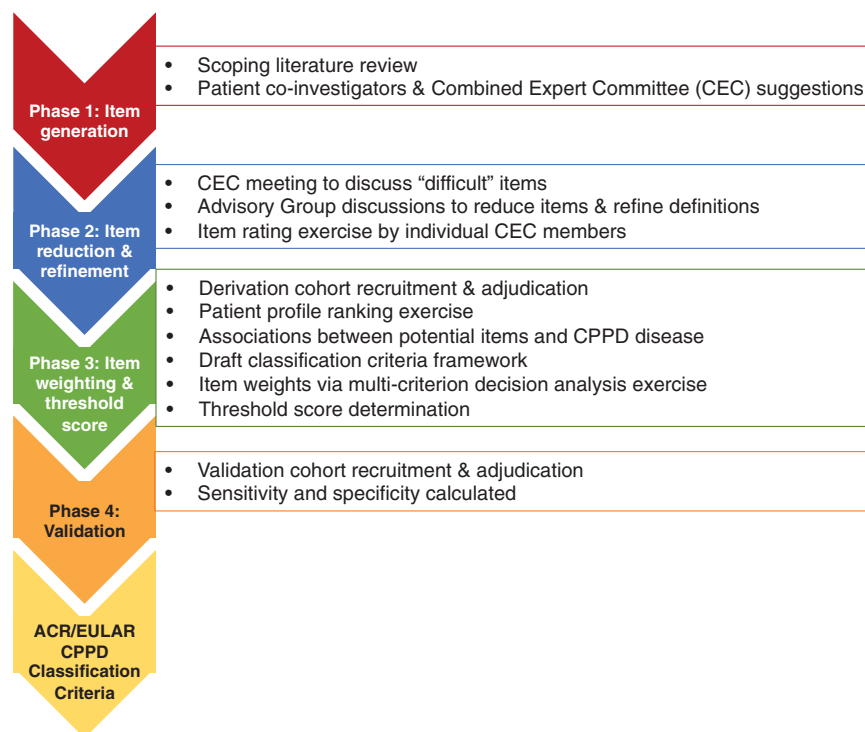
Phase 1: Item generation

- Scoping literature review
- Patient co-investigators & Combined Expert Committee (CEC) suggestions

Phase 2: Item reduction & refinement

- CEC meeting to discuss "difficult" items
- Advisory Group discussions to reduce items & refine definitions
- Item rating exercise by individual CEC members

Phase 3: Item weighting & threshold score

- Derivation cohort recruitment & adjudication
- Patient profile ranking exercise
- Associations between potential items and CPPD disease
- Draft classification criteria framework
- Item weights via multi-criterion decision analysis exercise
- Threshold score determination

Phase 4: Validation

- Validation cohort recruitment & adjudication
- Sensitivity and specificity calculated

ACR/EULAR CPPD Classification Criteria